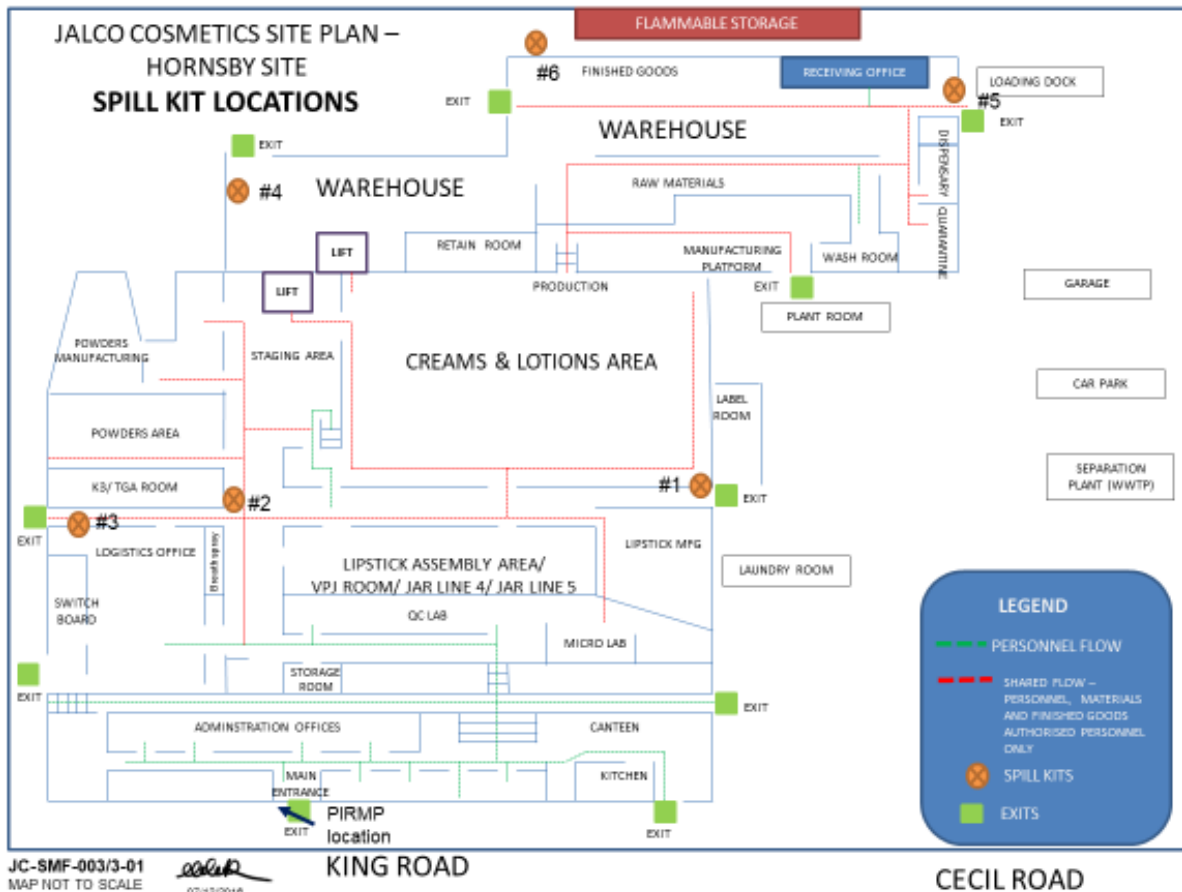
JALCO COSMETICS SITE PLAN – HORNSBY SITE
SPILL KIT LOCATIONS

FLAMMABLE STORAGE

#6 FINISHED GOODS

RECEIVING OFFICE

LOADING DOCK

#5

EXIT

EXIT

WAREHOUSE

EXIT

#4

WAREHOUSE

DISPENSARY

QUARANTINE

RAW MATERIALS

RETAIN ROOM

MANUFACTURING PLATFORM

WASH ROOM

LIFT

LIFT

PRODUCTION

EXIT

GARAGE

PLANT ROOM

POWDERS MANUFACTURING

STAGING AREA

CREAMS & LOTIONS AREA

CAR PARK

LABEL ROOM

POWDERS AREA

SEPARATION PLANT (WWTP)

K3/ TGA ROOM

#2

#1

EXIT

EXIT

#3

LOGISTICS OFFICE

Breath spray

LIPSTICK MFG

LIPSTICK ASSEMBLY AREA/ VPJ ROOM/ JAR LINE 4/ JAR LINE 5

LAUNDRY ROOM

SWITCH BOARD

QC LAB

MICRO LAB

LEGEND

PERSONNEL FLOW

SHARED FLOW – PERSONNEL, MATERIALS AND FINISHED GOODS AUTHORISED PERSONNEL ONLY

SPILL KITS

EXITS

EXIT

STORAGE ROOM

EXIT

ADMINSTRATION OFFICES

CANTEEN

MAIN ENTRANCE

KITCHEN

EXIT

PIRMP location

EXIT

JC-SMF-003/3-01
MAP NOT TO SCALE

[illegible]

KING ROAD

CECIL ROAD